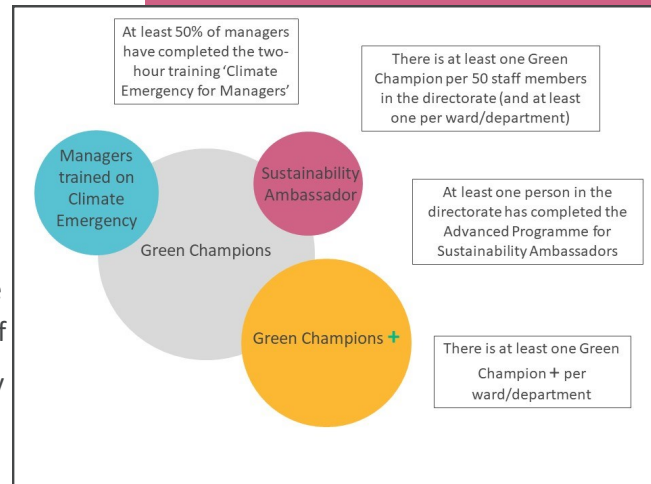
At least 50% of managers have completed the two-hour training 'Climate Emergency for Managers'

There is at least one Green Champion per 50 staff members in the directorate (and at least one per ward/department)

Managers trained on Climate Emergency

Sustainability Ambassador

At least one person in the directorate has completed the Advanced Programme for Sustainability Ambassadors

Green Champions

Green Champions +

There is at least one Green Champion + per ward/department

f

y